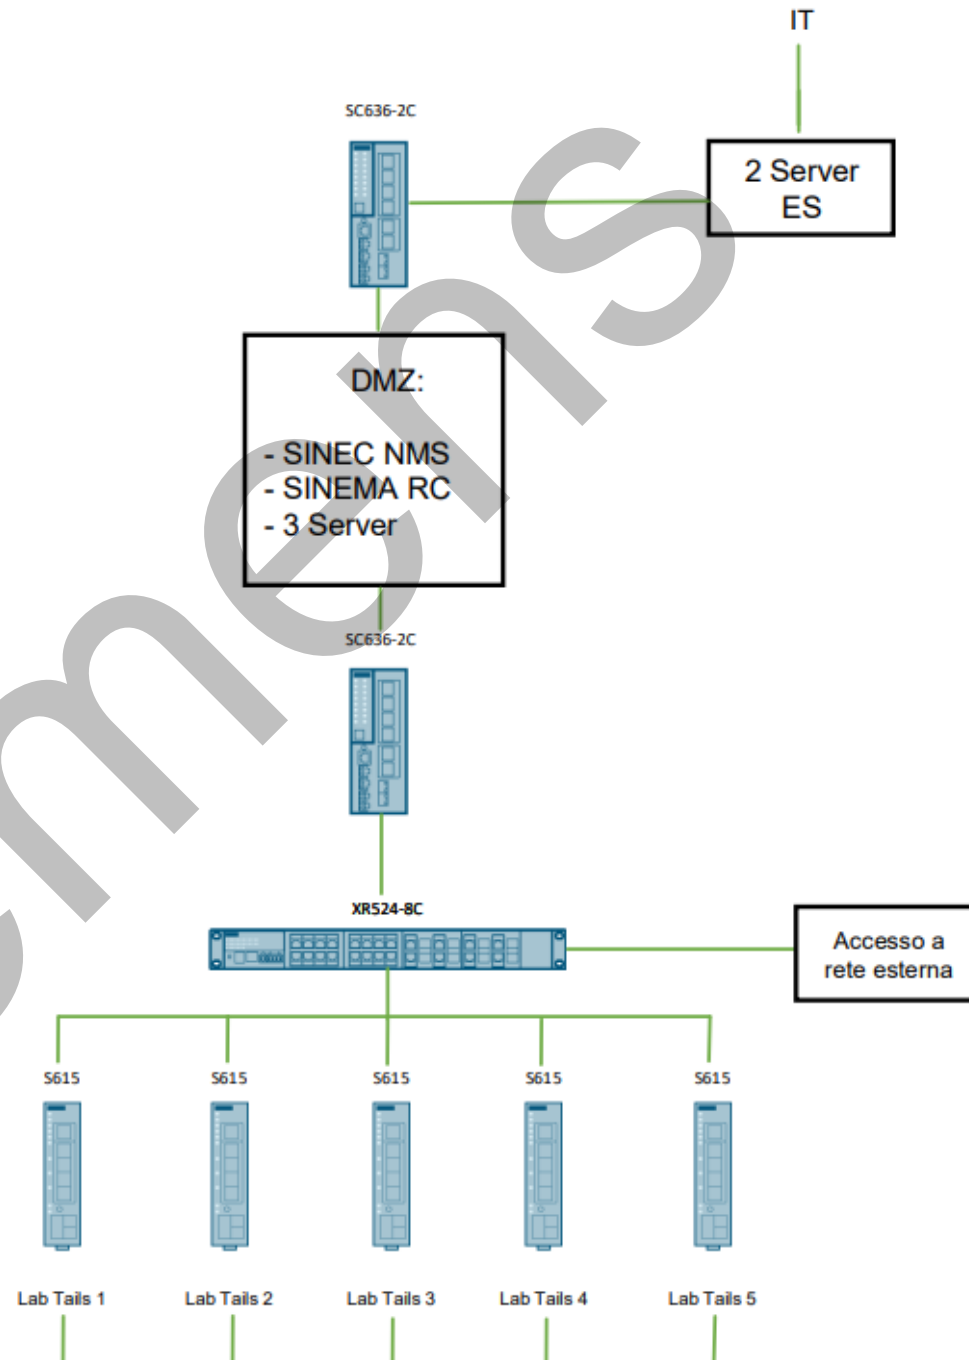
IT

SC636-2C

2 Server ES

DMZ:

- SINEC NMS
- SINEMA RC
- 3 Server

SC636-2C

XR524-8C

Accesso a rete esterna

S615

S615

S615

S615

S615

Lab Tails 1

Lab Tails 2

Lab Tails 3

Lab Tails 4

Lab Tails 5

siemens